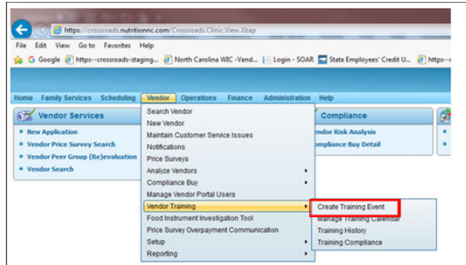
https://crossroads.nutritionnc.com/Crossroads.Clinic.View.Xbap

File Edit View Go to Favorites Help

Google https--crossroads-staging... North Carolina WIC -Vend... Login - SOAR State Employees' Credit U... https--

Home Family Services Scheduling Vendor Operations Finance Administration Help

Vendor Services

New Application

Vendor Price Survey Search

Vendor Peer Group (Re)evaluation

Vendor Search

Search Vendor
New Vendor
Maintain Customer Service Issues
Notifications
Price Surveys
Analyze Vendors
Compliance Buy
Manage Vendor Portal Users
Vendor Training
Food Instrument Investigation Tool
Price Survey Overpayment Communication
Setup
Reporting

Compliance

Vendor Risk Analysis

Compliance Buy Detail

Create Training Event
Manage Training Calendar
Training History
Training Compliance